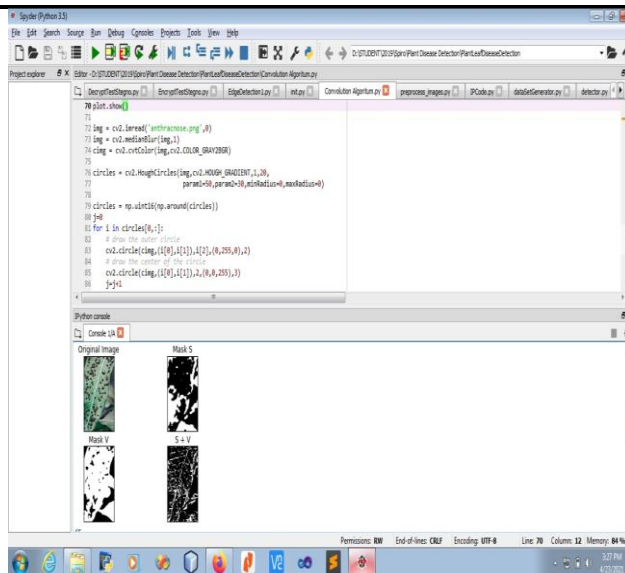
Spyder (Python 3.5)

File Edit Search Source Run Debug Consoles Projects Tools View Help

D:\STUDENT\2019\Spiro\Plant Disease Detection\PlantLeafDiseaseDetection

Project explorer

Editor - D:\STUDENT\2019\Spiro\Plant Disease Detection\PlantLeafDiseaseDetection\Convolution Algoritum.py

DecryptTextStegno.py | EncryptTextStegno.py | EdgeDetection1.py | test.py | Convolution Algoritum.py | preprocess_images.py | IPCode.py | dataSetGenerator.py | detector.py

70 plot.show()
71
72 img = cv2.imread('anthracnose.png',0)
73 img = cv2.medianBlur(img,1)
74 cimg = cv2.cvtColor(img,cv2.COLOR_GRAY2BGR)
75
76 circles = cv2.HoughCircles(img,cv2.HOUGH_GRADIENT,1,20,
77                     param1=50,param2=30,minRadius=0,maxRadius=0)
78
79 circles = np.uint16(np.around(circles))
80 j=0
81 for i in circles[0,:]:
82     # draw the outer circle
83     cv2.circle(cimg,(i[0],i[1]),i[2],(0,255,0),2)
84     # draw the center of the circle
85     cv2.circle(cimg,(i[0],i[1]),2,(0,0,255),3)
86     j=j+1

IPython console

Console 1/A

Original Image

Mask S

Mask V

S + V

Permissions: RW   End-of-lines: CRLF   Encoding: UTF-8   Line: 70   Column: 12   Memory: 84 %

3:27 PM
4/23/2021